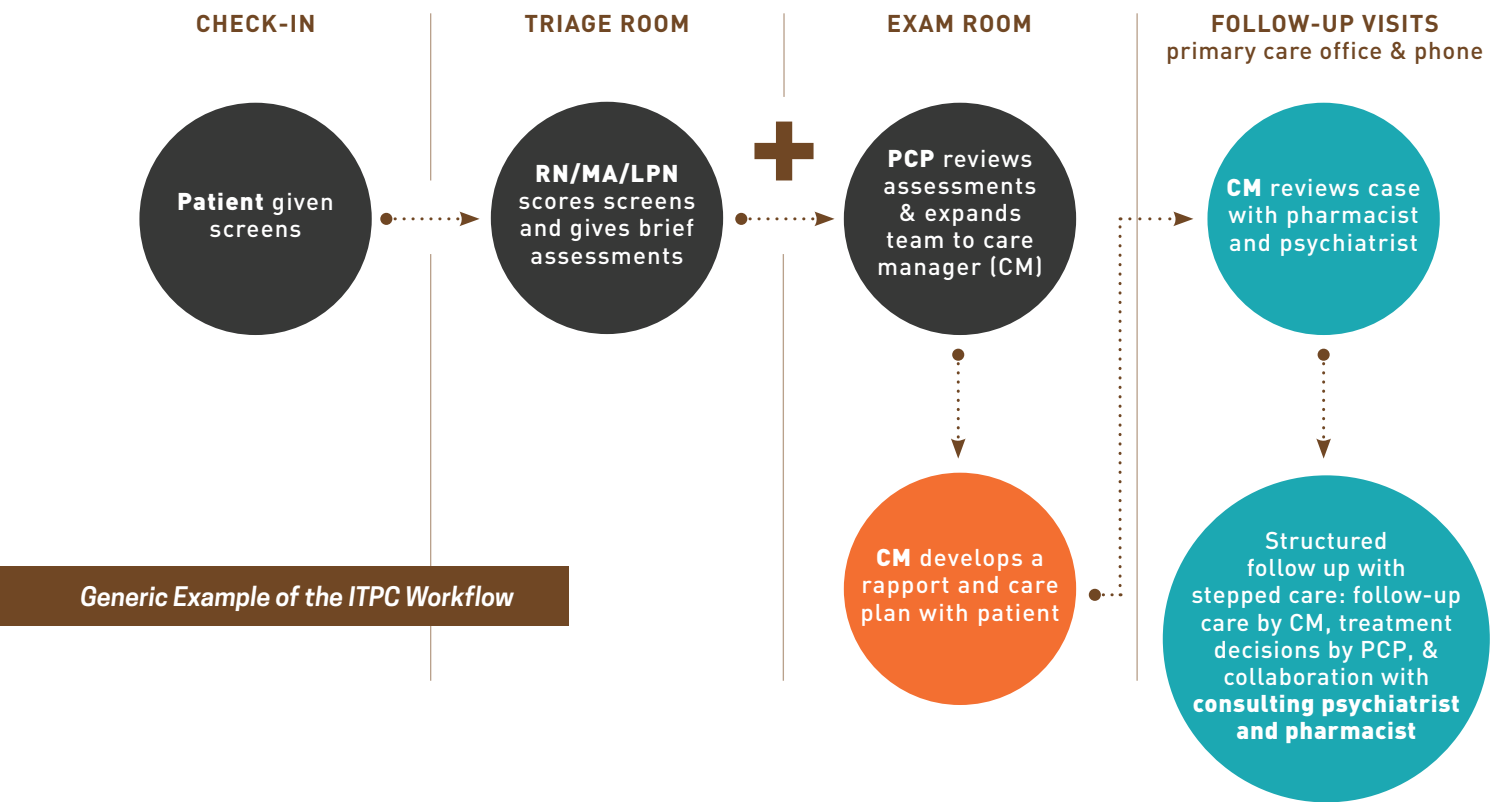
CHECK-IN

TRIAGE ROOM

EXAM ROOM

FOLLOW-UP VISITS
primary care office & phone

Patient given screens

RN/MA/LPN scores screens and gives brief assessments

PCP reviews assessments & expands team to care manager (CM)

CM reviews case with pharmacist and psychiatrist

CM develops a rapport and care plan with patient

Structured follow up with stepped care: follow-up care by CM, treatment decisions by PCP, & collaboration with consulting psychiatrist and pharmacist

Generic Example of the ITPC Workflow